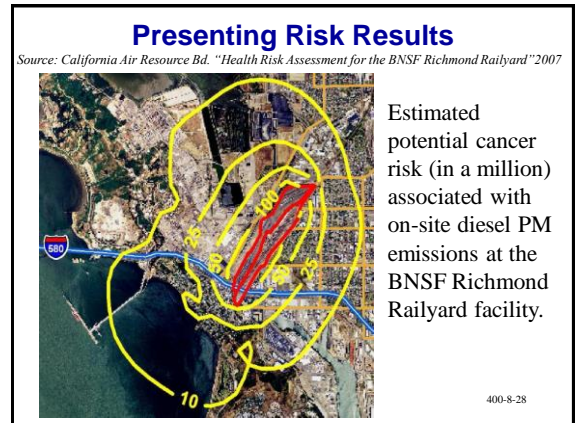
Presenting Risk Results

Source: California Air Resource Bd. "Health Risk Assessment for the BNSF Richmond Railyard"2007

580

10

25

50

100

250

50

25

Estimated potential cancer risk (in a million) associated with on-site diesel PM emissions at the BNSF Richmond Railyard facility.

400-8-28